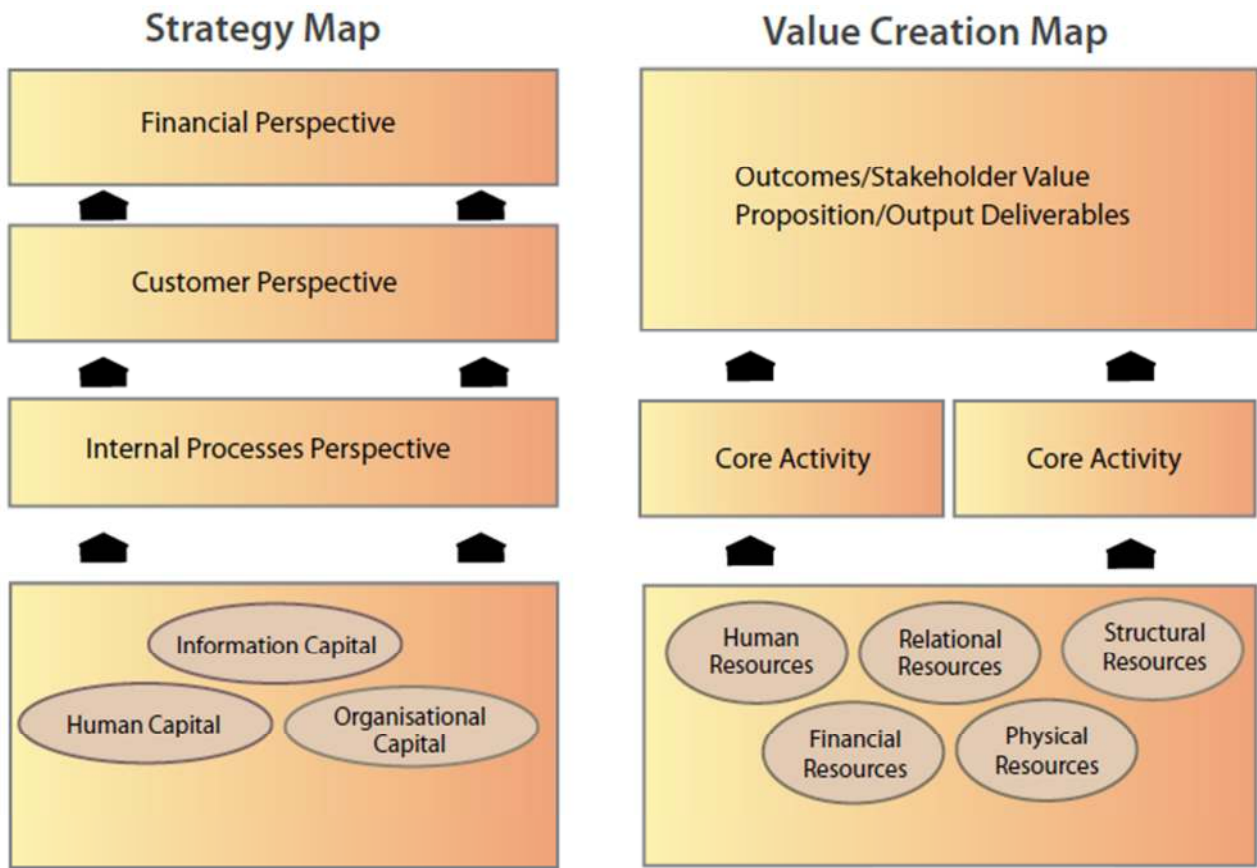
Strategy Map

Financial Perspective

Customer Perspective

Internal Processes Perspective

Information Capital

Human Capital

Organisational Capital

Value Creation Map

Outcomes/Stakeholder Value Proposition/Output Deliverables

Core Activity

Core Activity

Human Resources

Relational Resources

Structural Resources

Financial Resources

Physical Resources